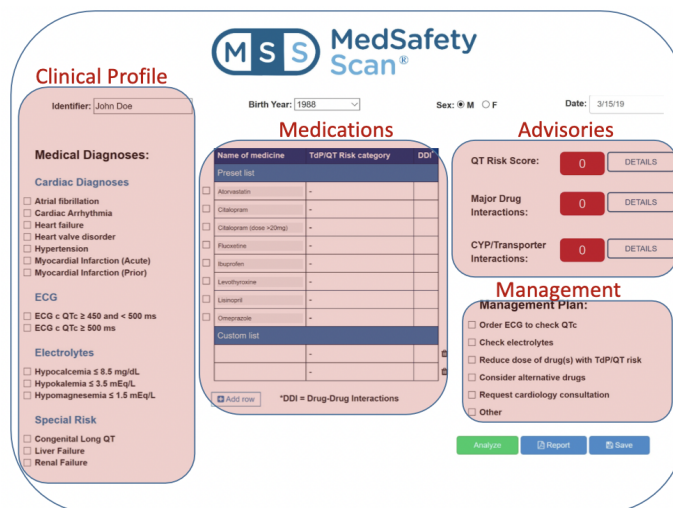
MSS MedSafety Scan®

Clinical Profile

Identifier: John Doe

Birth Year: 1988

Sex: M F

Date: 3/15/19

Medications

Advisories

Medical Diagnoses:

Cardiac Diagnoses

Atrial fibrillation
Cardiac Arrhythmia
Heart failure
Heart valve disorder
Hypertension
Myocardial Infarction (Acute)
Myocardial Infarction (Prior)

ECG

ECG c QTc ≥ 450 and < 500 ms
ECG c QTc ≥ 500 ms

Electrolytes

Hypocalcemia ≤ 8.5 mg/dL
Hypokalemia ≤ 3.5 mEq/L
Hypomagnesemia ≤ 1.5 mEq/L

Special Risk

Congenital Long QT
Liver Failure
Renal Failure

| Name of medicine | TdP/QT Risk category | DDI |
|---|---|---|
| Preset list | | |
| Atorvastatin | - | |
| Citalopram | - | |
| Citalopram (dose >20mg) | - | |
| Fluoxetine | - | |
| Ibuprofen | - | |
| Levothyroxine | - | |
| Lisinopril | - | |
| Omeprazole | - | |
| Custom list | | |
| | - | |
| | - | |

Add row

*DDI = Drug-Drug Interactions

QT Risk Score: 0 DETAILS

Major Drug Interactions: 0 DETAILS

CYP/Transporter Interactions: 0 DETAILS

Management

Management Plan:

Order ECG to check QTc
Check electrolytes
Reduce dose of drug(s) with TdP/QT risk
Consider alternative drugs
Request cardiology consultation
Other

Analyze Report Save